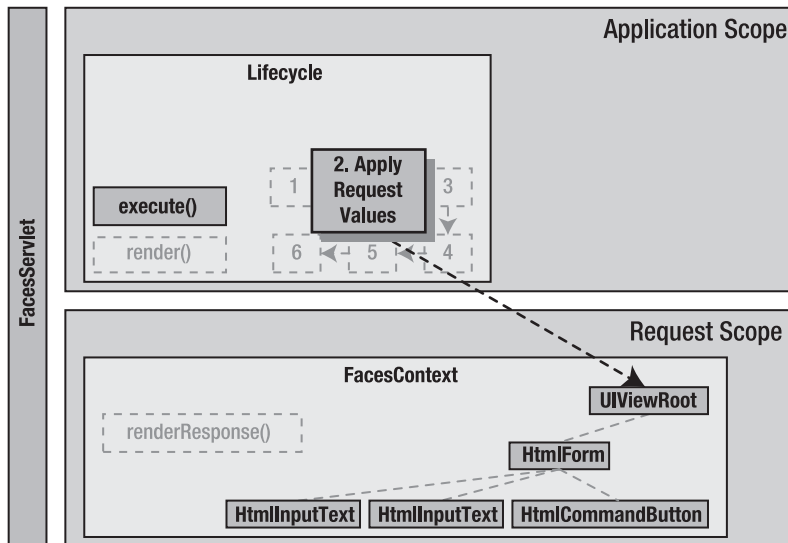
FacesServlet

Application Scope

Lifecycle

execute()

render()

1

2. Apply Request Values

3

4

5

6

Request Scope

FacesContext

renderResponse()

UIViewRoot

HtmlForm

HtmlInputText

HtmlInputText

HtmlCommandButton